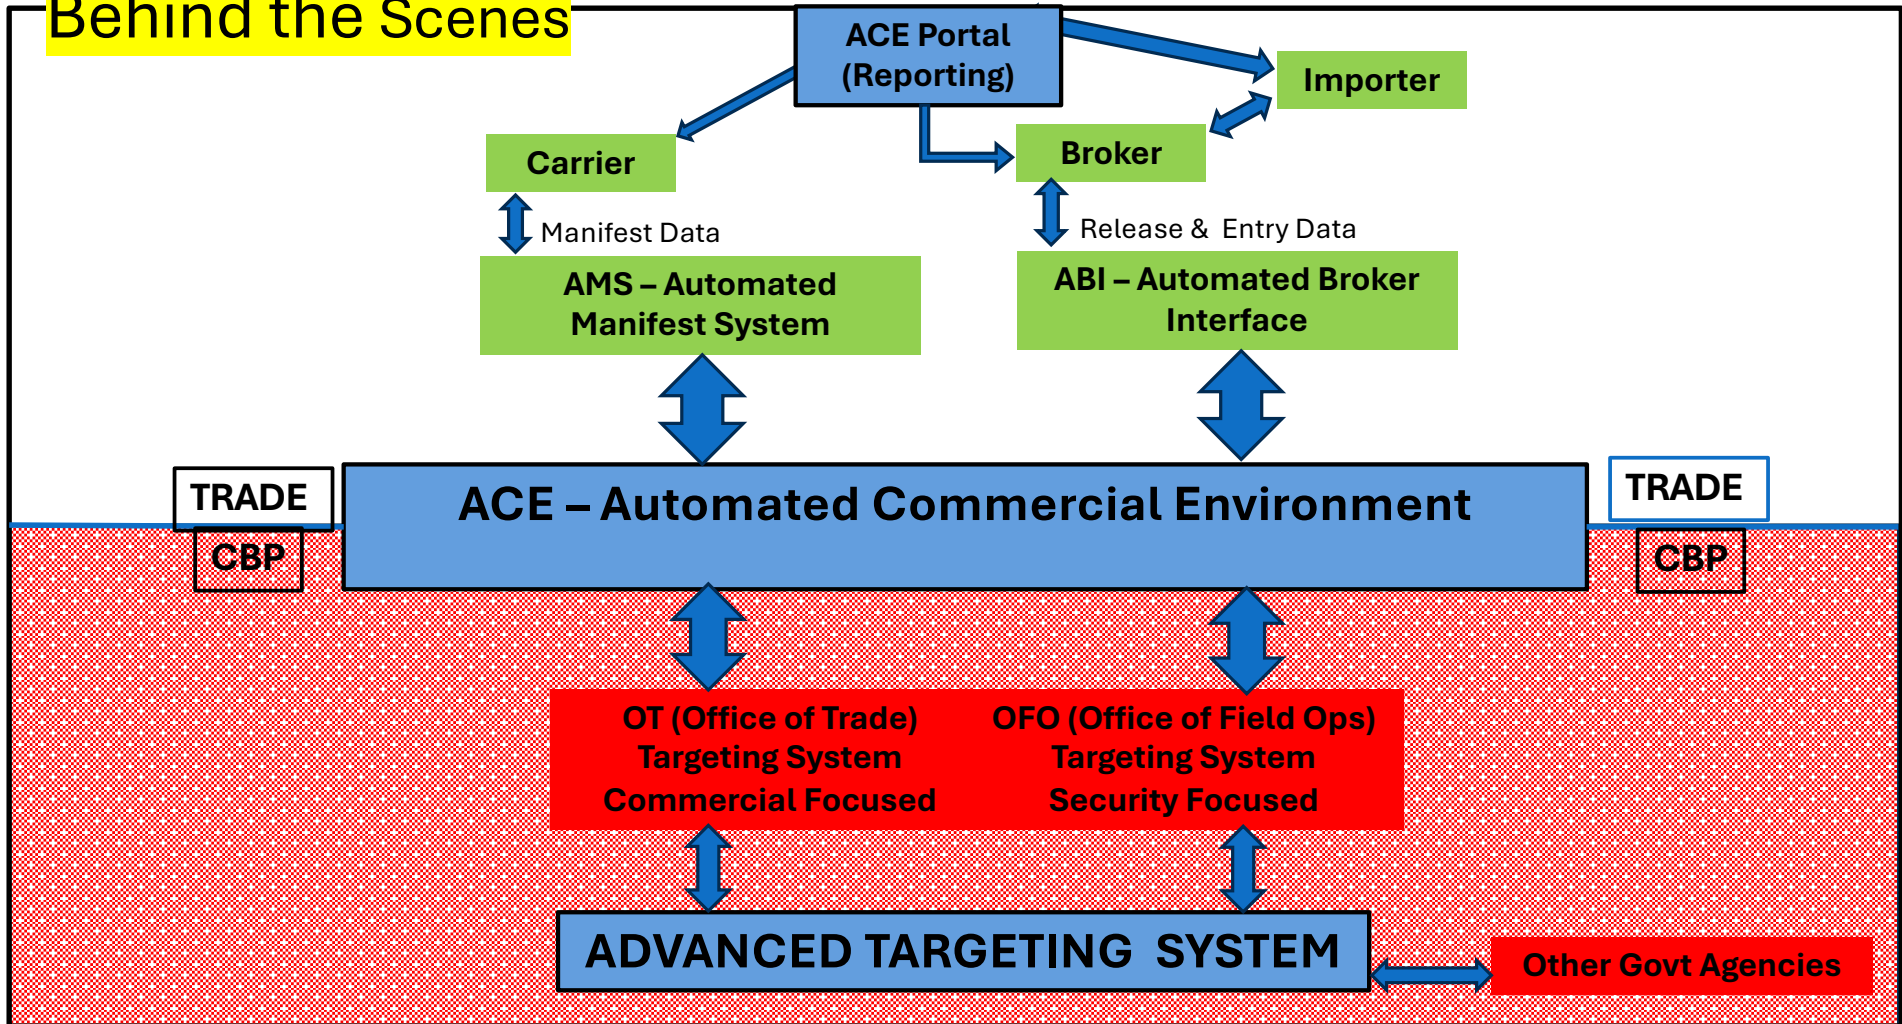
Behind the Scenes

ACE Portal (Reporting)

Importer

Carrier

Broker

Manifest Data

Release & Entry Data

AMS – Automated Manifest System

ABI – Automated Broker Interface

TRADE

CBP

ACE – Automated Commercial Environment

TRADE

CBP

OT (Office of Trade) Targeting System Commercial Focused

OFO (Office of Field Ops) Targeting System Security Focused

ADVANCED TARGETING SYSTEM

Other Govt Agencies